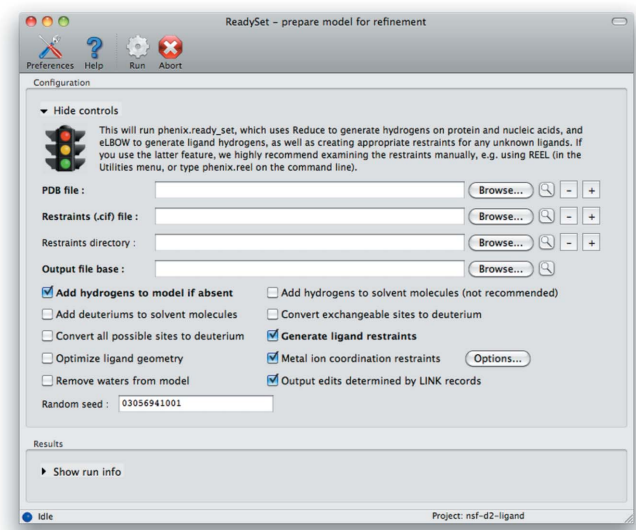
ReadySet – prepare model for refinement

Preferences Help Run Abort

Configuration

Hide controls

This will run phenix.ready_set, which uses Reduce to generate hydrogens on protein and nucleic acids, and eLBOW to generate ligand hydrogens, as well as creating appropriate restraints for any unknown ligands. If you use the latter feature, we highly recommend examining the restraints manually, e.g. using REEL (in the Utilities menu, or type phenix.reel on the command line).

PDB file : Browse... - +

Restraints (.cif) file : Browse... - +

Restraints directory : Browse... - +

Output file base : Browse...

Add hydrogens to model if absent
Add hydrogens to solvent molecules (not recommended)
Add deuteriums to solvent molecules
Convert exchangeable sites to deuterium
Convert all possible sites to deuterium
Generate ligand restraints
Optimize ligand geometry
Metal ion coordination restraints Options...
Remove waters from model
Output edits determined by LINK records

Random seed : 03056941001

Results

Show run info

Idle Project: nsf-d2-ligand